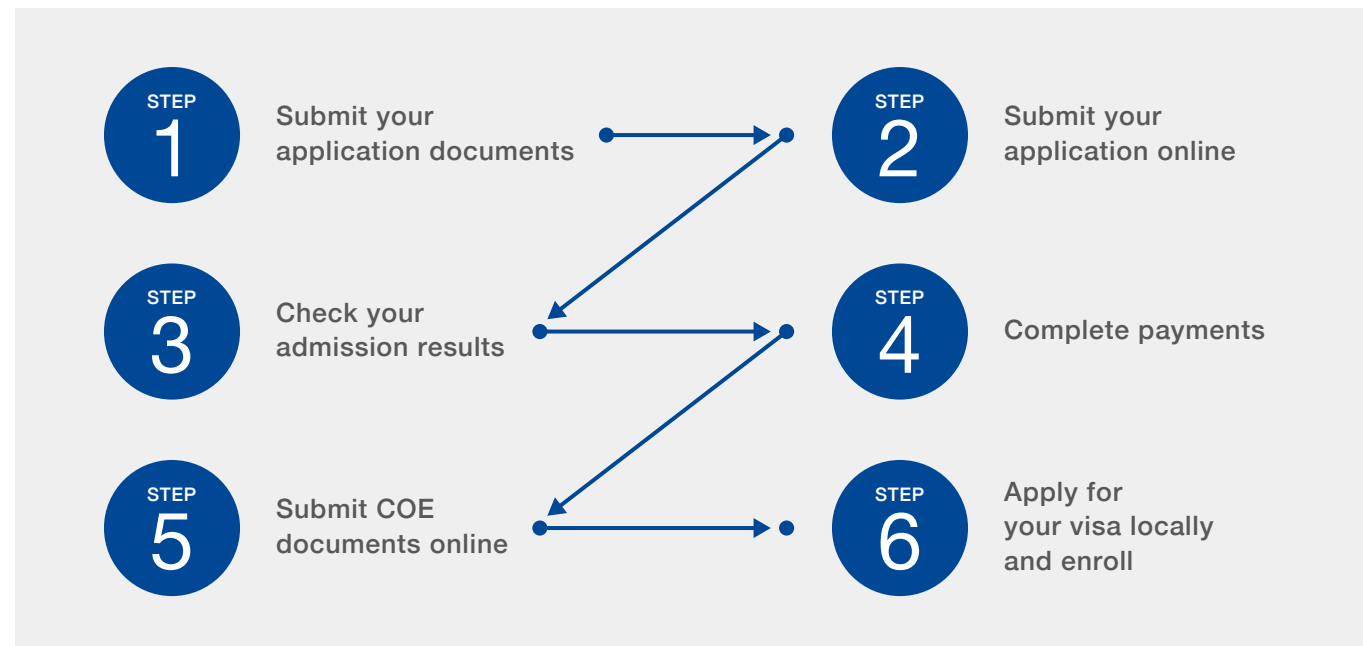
STEP
1
Submit your application documents

STEP
2
Submit your application online

STEP
3
Check your admission results

STEP
4
Complete payments

STEP
5
Submit COE documents online

STEP
6
Apply for your visa locally and enroll